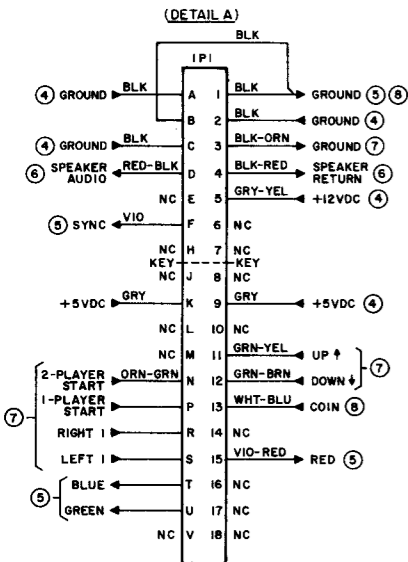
(DETAIL A)

BLK

1P1

④ GROUND BLK A 1 BLK GROUND ⑤ ⑧

B 2 BLK GROUND ④

④ GROUND BLK C 3 BLK-ORN GROUND ⑦

⑥ SPEAKER AUDIO RED-BLK D 4 BLK-RED SPEAKER RETURN ⑥

NC E 5 GRY-YEL +12VDC ④

⑤ SYNC VIO F 6 NC

NC H 7 NC

KEY KEY

NC J 8 NC

+5VDC GRY K 9 GRY +5VDC ④

NC L 10 NC

NC M 11 GRN-YEL UP ↑

2-PLAYER START ORN-GRN N 12 GRN-BRN DOWN ↓ ⑦

1-PLAYER START P 13 WHT-BLU COIN ⑧

⑦ RIGHT 1 R 14 NC

LEFT 1 S 15 VIO-RED RED ⑤

⑤ BLUE T 16 NC

GREEN U 17 NC

NC V 18 NC